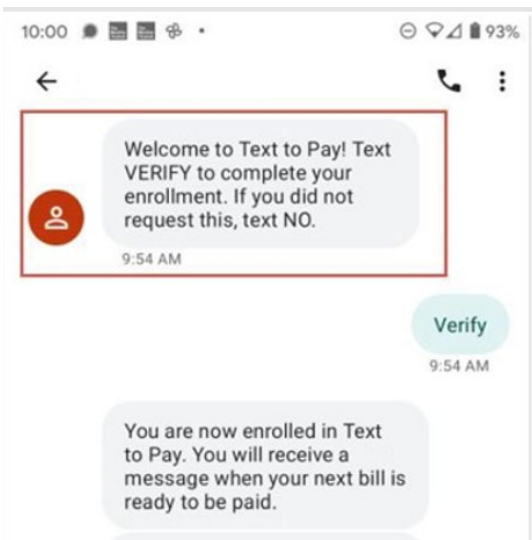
10:00 93%

Welcome to Text to Pay! Text VERIFY to complete your enrollment. If you did not request this, text NO.

9:54 AM

Verify

9:54 AM

You are now enrolled in Text to Pay. You will receive a message when your next bill is ready to be paid.